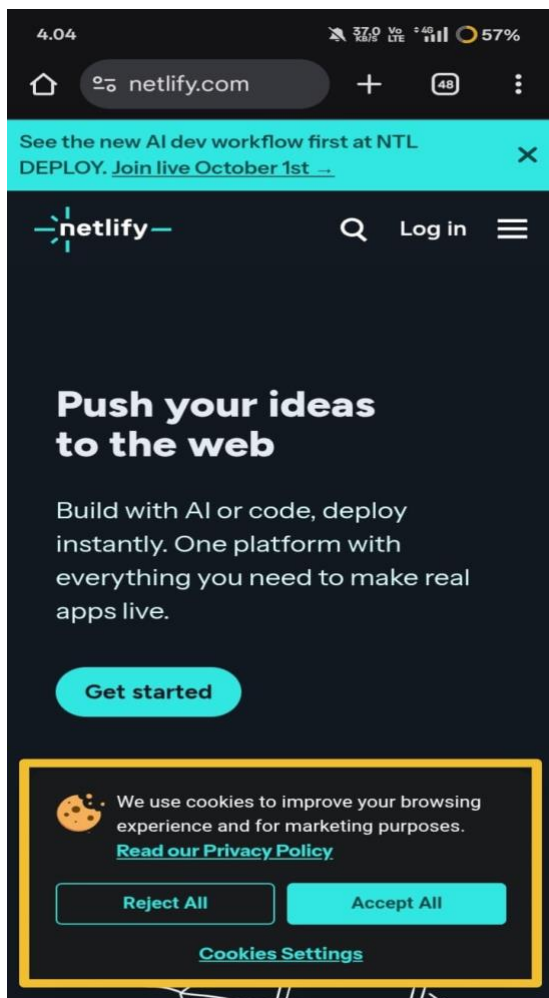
4.04 37.0 KB/S Vo LTE 4G 57%

netlify.com

48

See the new AI dev workflow first at NTL DEPLOY. Join live October 1st →

netlify

Log in

Push your ideas to the web

Build with AI or code, deploy instantly. One platform with everything you need to make real apps live.

Get started

We use cookies to improve your browsing experience and for marketing purposes. Read our Privacy Policy

Reject All

Accept All

Cookies Settings